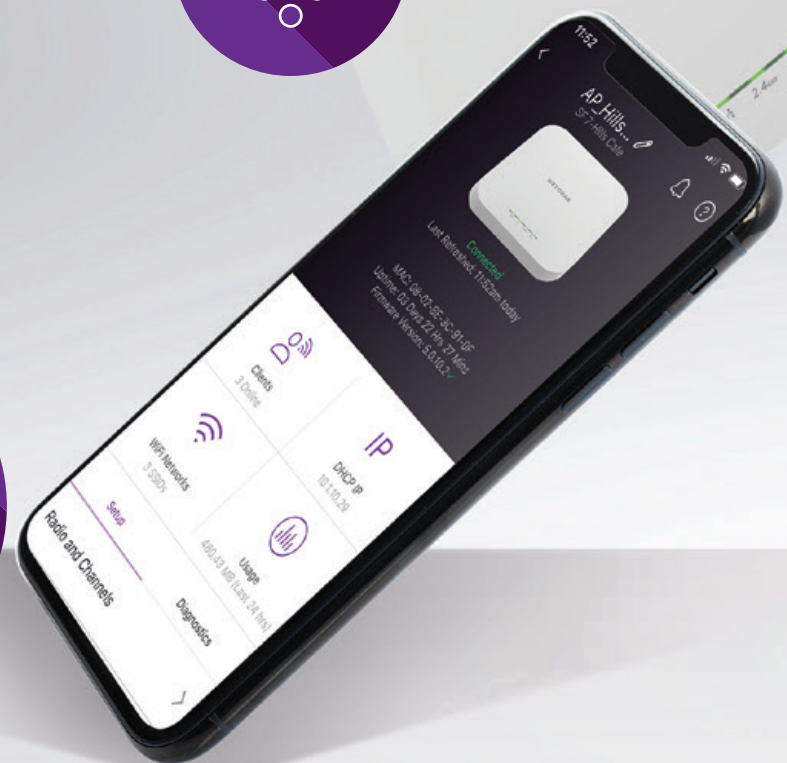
11:52

AP_Hills...
SF7-Hills Cafe

NETGEAR

Connected
Last Refreshed: 11:52am today

MAC: 08-02-8E-3C-91-0F
Uptime: 03 Days 21 Hrs 27 Mins
Firmware Version: 5.0.10.2

Clients
3 Online

DHCP IP
10.1.10.29

WiFi Networks
3 SSIDs

Usage
480.43 MB (Last 24 hrs)

Setup

Diagnostics

Radio and Channels

2.4GHz